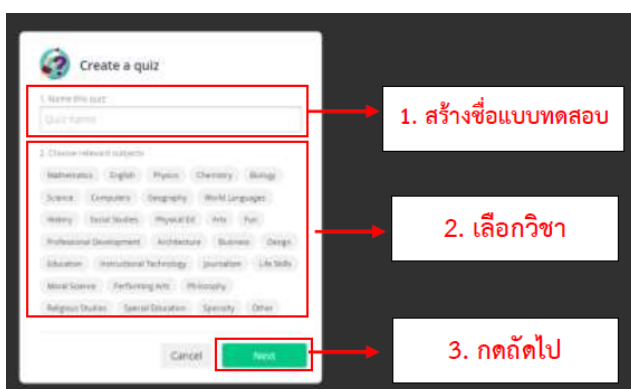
Create a quiz

1. Name this quiz

Quiz Name

2. Choose relevant subjects

Mathematics English Physics Chemistry Biology Science Computers Geography World Languages History Social Studies Physical Ed Arts Fun Professional Development Architecture Business Design Education Instructional Technology Journalism Life Skills Moral Science Performing Arts Philosophy Religious Studies Special Education Specialty Other

Cancel Next

1. สร้างชื่อแบบทดสอบ

2. เลือกวิชา

3. กดถัดไป